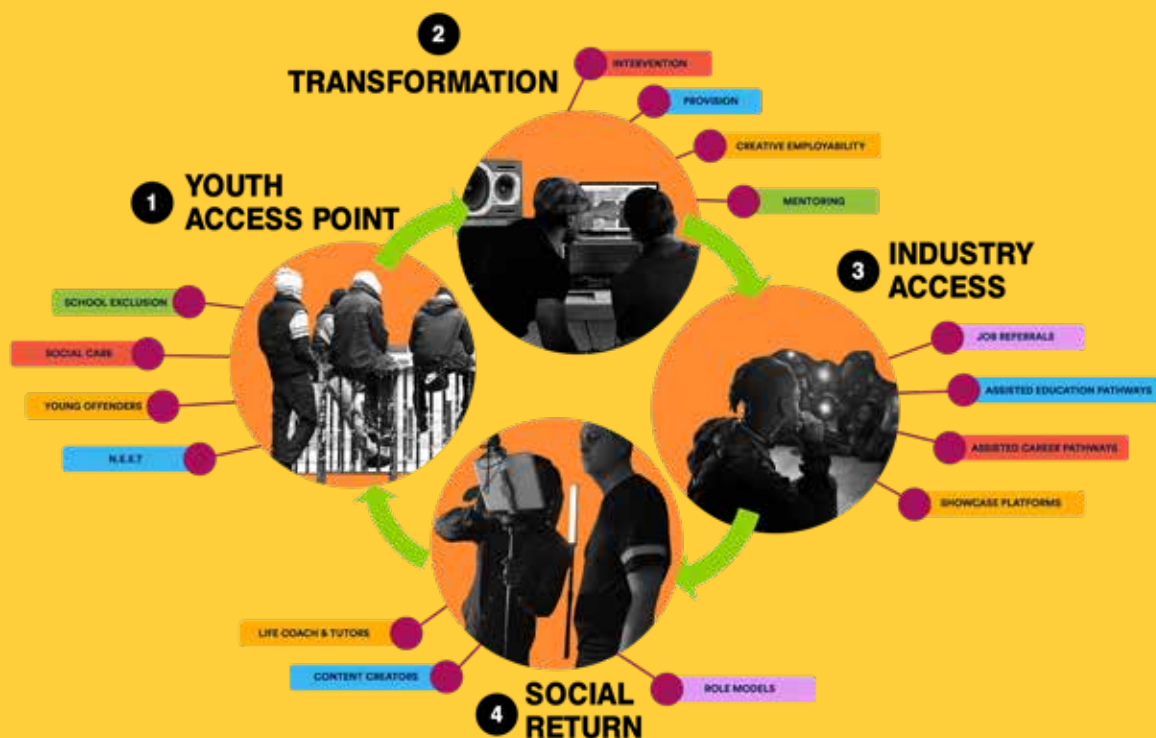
2
TRANSFORMATION

INTERVENTION
PROVISION
CREATIVE EMPLOYABILITY
MENTORING

1 YOUTH ACCESS POINT

SCHOOL EXCLUSION
SOCIAL CARE
YOUNG OFFENDERS
N.E.E.T

3 INDUSTRY ACCESS

JOB REFERRALS
ASSISTED EDUCATION PATHWAYS
ASSISTED CAREER PATHWAYS
SHOWCASE PLATFORMS

LIFE COACH & TUTORS
CONTENT CREATORS
ROLE MODELS

4 SOCIAL RETURN